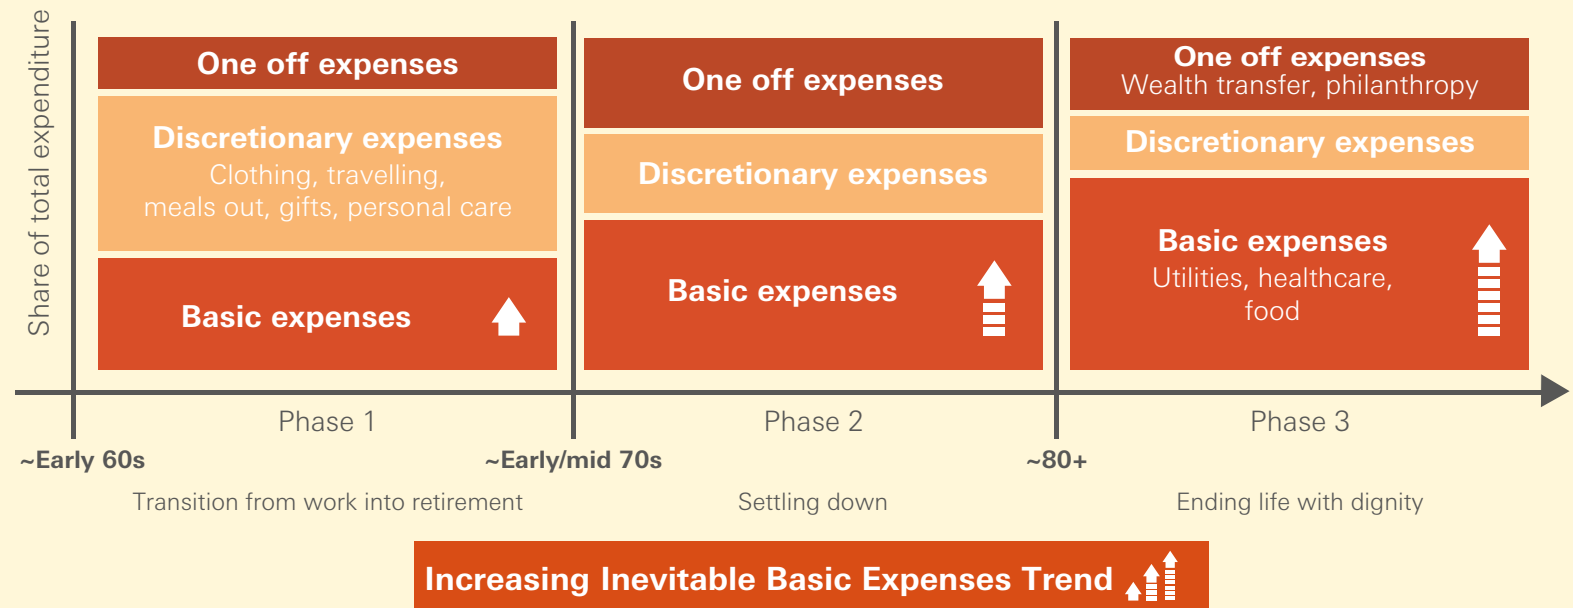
Share of total expenditure

One off expenses

Discretionary expenses
Clothing, travelling, meals out, gifts, personal care

Basic expenses

One off expenses

Discretionary expenses

Basic expenses

One off expenses
Wealth transfer, philanthropy

Discretionary expenses

Basic expenses
Utilities, healthcare, food

Phase 1

Phase 2

Phase 3

~Early 60s

~Early/mid 70s

~80+

Transition from work into retirement

Settling down

Ending life with dignity

Increasing Inevitable Basic Expenses Trend